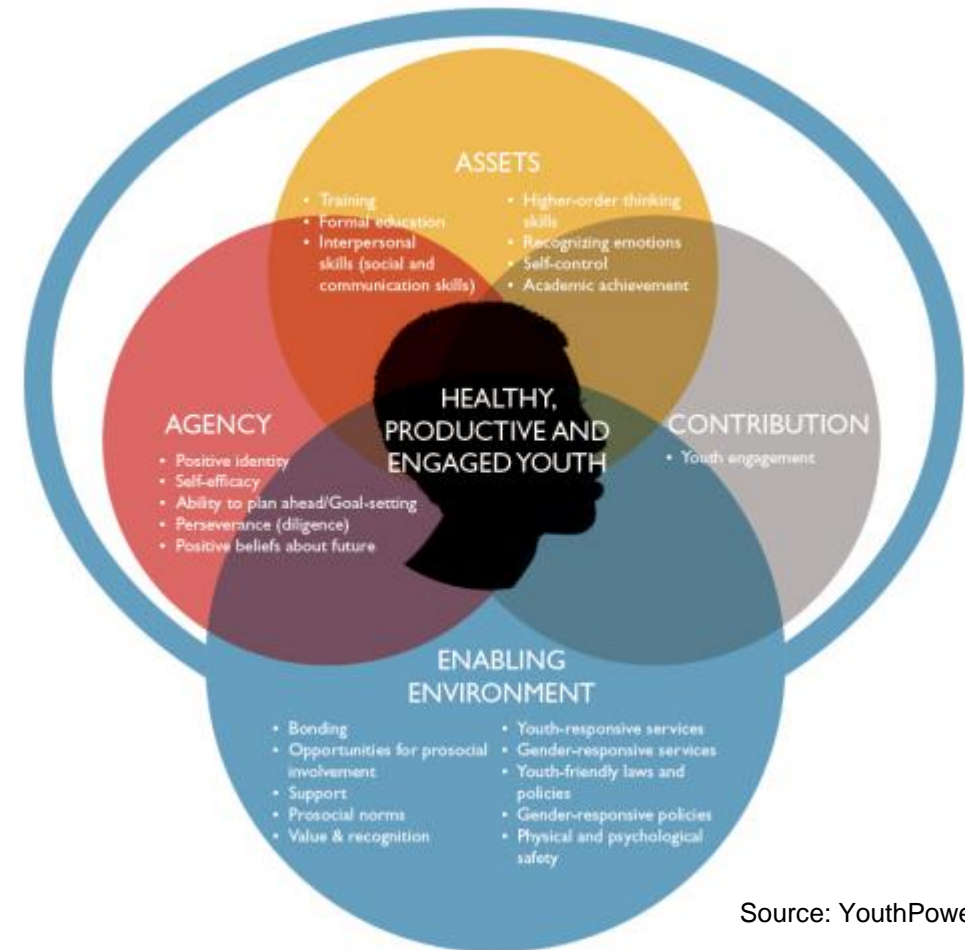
ASSETS

• Training
• Formal education
• Interpersonal skills (social and communication skills)

• Higher-order thinking skills
• Recognizing emotions
• Self-control
• Academic achievement

AGENCY

• Positive identity
• Self-efficacy
• Ability to plan ahead/Goal-setting
• Perseverance (diligence)
• Positive beliefs about future

HEALTHY, PRODUCTIVE AND ENGAGED YOUTH

CONTRIBUTION

• Youth engagement

ENABLING ENVIRONMENT

• Bonding
• Opportunities for prosocial involvement
• Support
• Prosocial norms
• Value & recognition

• Youth-responsive services
• Gender-responsive services
• Youth-friendly laws and policies
• Gender-responsive policies
• Physical and psychological safety

Source: YouthPowe